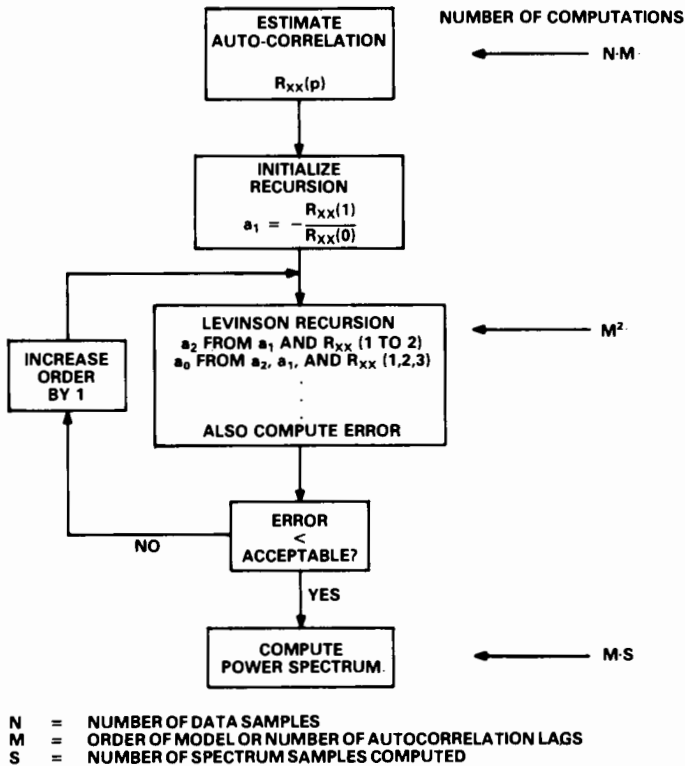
NUMBER OF COMPUTATIONS

ESTIMATE AUTO-CORRELATION

$R_{XX}(p)$

N·M

INITIALIZE RECURSION

$a_1 = -\frac{R_{XX}(1)}{R_{XX}(0)}$

LEVINSON RECURSION
$a_2$ FROM $a_1$ AND $R_{XX}$ (1 TO 2)
$a_0$ FROM $a_2$, $a_1$, AND $R_{XX}$ (1,2,3)
.
.
.
ALSO COMPUTE ERROR

$M^2$

INCREASE ORDER BY 1

ERROR < ACCEPTABLE?

NO

YES

COMPUTE POWER SPECTRUM

M·S

N = NUMBER OF DATA SAMPLES
M = ORDER OF MODEL OR NUMBER OF AUTOCORRELATION LAGS
S = NUMBER OF SPECTRUM SAMPLES COMPUTED